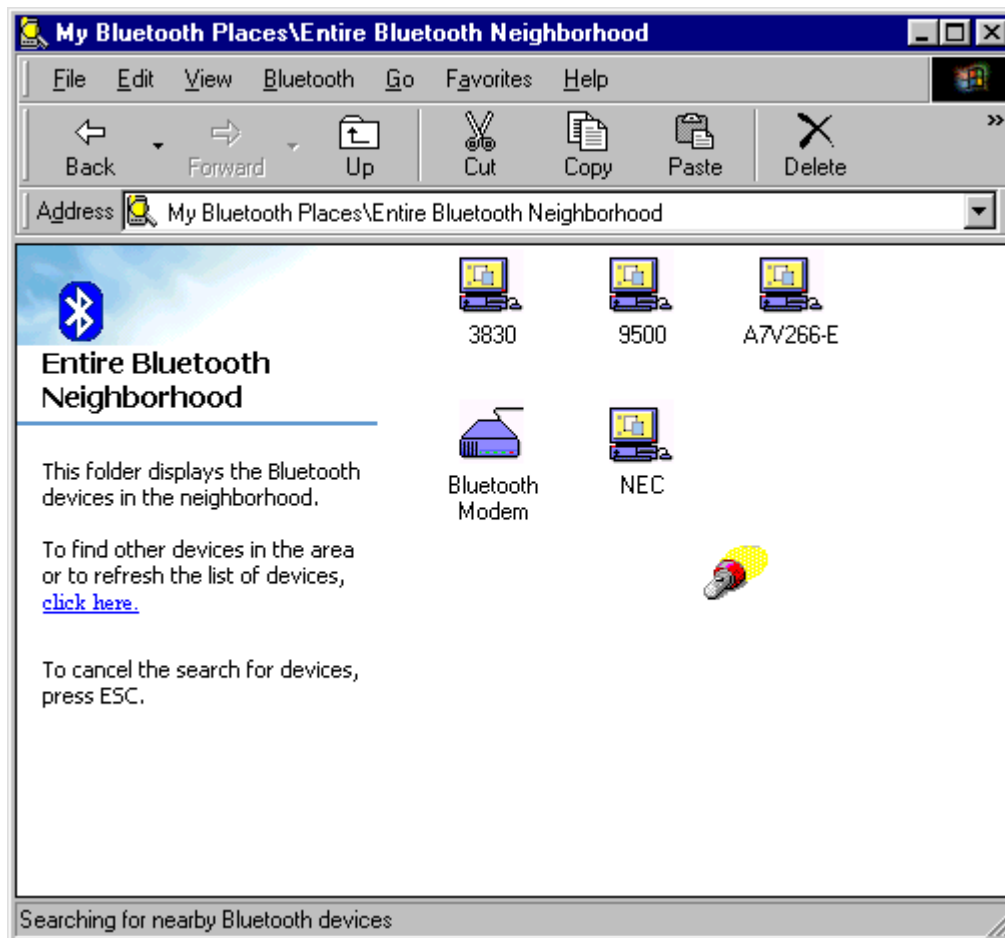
My Bluetooth Places\Entire Bluetooth Neighborhood

File Edit View Bluetooth Go Favorites Help

Back Forward Up Cut Copy Paste Delete »

Address My Bluetooth Places\Entire Bluetooth Neighborhood

Entire Bluetooth Neighborhood

This folder displays the Bluetooth devices in the neighborhood.

To find other devices in the area or to refresh the list of devices, click here.

To cancel the search for devices, press ESC.

3830

9500

A7V266-E

Bluetooth Modem

NEC

Searching for nearby Bluetooth devices